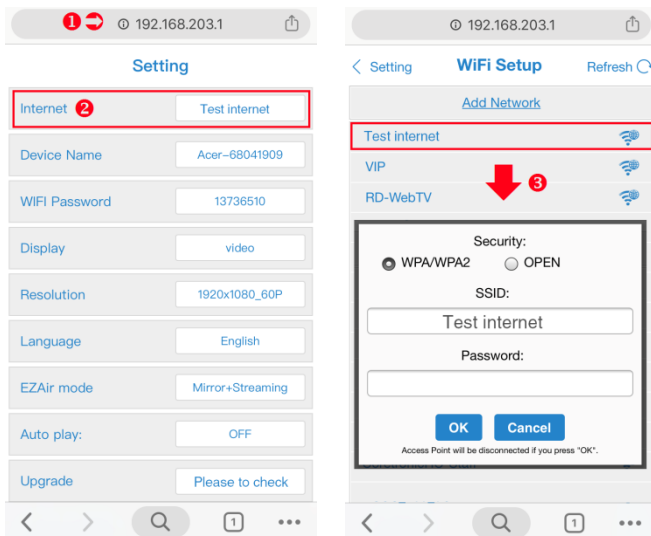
❶ 192.168.203.1

Setting

Internet ❷ Test internet

Device Name Acer–68041909

WIFI Password 13736510

Display video

Resolution 1920x1080_60P

Language English

EZAir mode Mirror+Streaming

Auto play: OFF

Upgrade Please to check

1

192.168.203.1

< Setting WiFi Setup Refresh

Add Network

Test internet

VIP

RD-WebTV ❸

Security:

WPA/WPA2 OPEN

SSID:

Test internet

Password:

OK Cancel

Access Point will be disconnected if you press "OK".

1